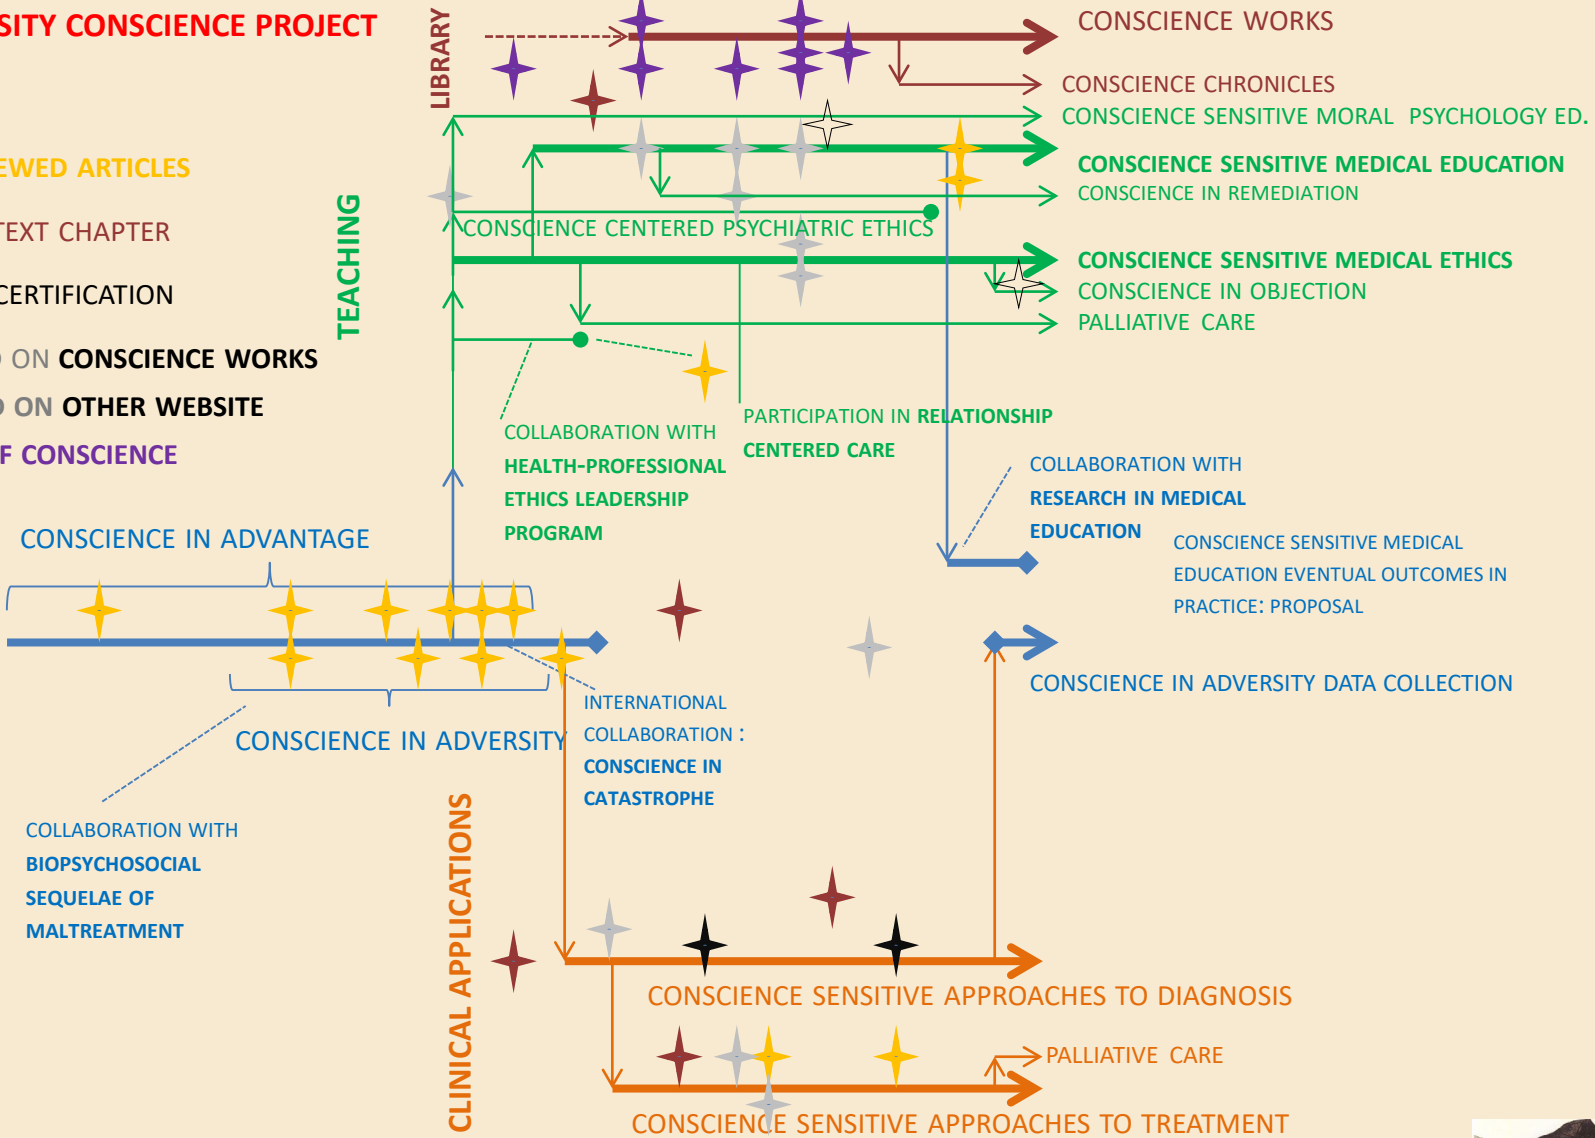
SITY CONSCIENCE PROJECT

EWED ARTICLES

TEXT CHAPTER

CERTIFICATION

ON CONSCIENCE WORKS

ON OTHER WEBSITE

F CONSCIENCE

LIBRARY

TEACHING

CONSCIENCE WORKS

CONSCIENCE CHRONICLES

CONSCIENCE SENSITIVE MORAL PSYCHOLOGY ED.

CONSCIENCE SENSITIVE MEDICAL EDUCATION

CONSCIENCE IN REMEDIATION

CONSCIENCE CENTERED PSYCHIATRIC ETHICS

CONSCIENCE SENSITIVE MEDICAL ETHICS

CONSCIENCE IN OBJECTION

PALLIATIVE CARE

COLLABORATION WITH HEALTH-PROFESSIONAL ETHICS LEADERSHIP PROGRAM

PARTICIPATION IN RELATIONSHIP CENTERED CARE

COLLABORATION WITH RESEARCH IN MEDICAL EDUCATION

CONSCIENCE SENSITIVE MEDICAL EDUCATION EVENTUAL OUTCOMES IN PRACTICE: PROPOSAL

CONSCIENCE IN ADVANTAGE

CONSCIENCE IN ADVERSITY DATA COLLECTION

INTERNATIONAL COLLABORATION : CONSCIENCE IN CATASTROPHE

CONSCIENCE IN ADVERSITY

COLLABORATION WITH BIOPSYCHOSOCIAL SEQUELAE OF MALTREATMENT

CLINICAL APPLICATIONS

CONSCIENCE SENSITIVE APPROACHES TO DIAGNOSIS

PALLIATIVE CARE

CONSCIENCE SENSITIVE APPROACHES TO TREATMENT